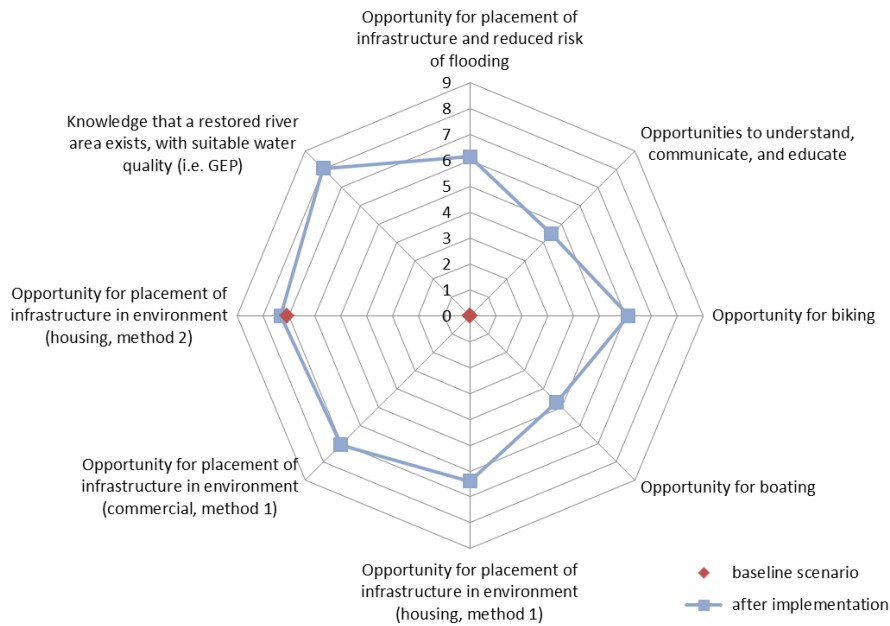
Opportunity for placement of infrastructure and reduced risk of flooding

Opportunities to understand, communicate, and educate

Opportunity for biking

Opportunity for boating

Opportunity for placement of infrastructure in environment (housing, method 1)

Opportunity for placement of infrastructure in environment (commercial, method 1)

Opportunity for placement of infrastructure in environment (housing, method 2)

Knowledge that a restored river area exists, with suitable water quality (i.e. GEP)

9
8
7
6
5
4
3
2
1
0

baseline scenario
after implementation